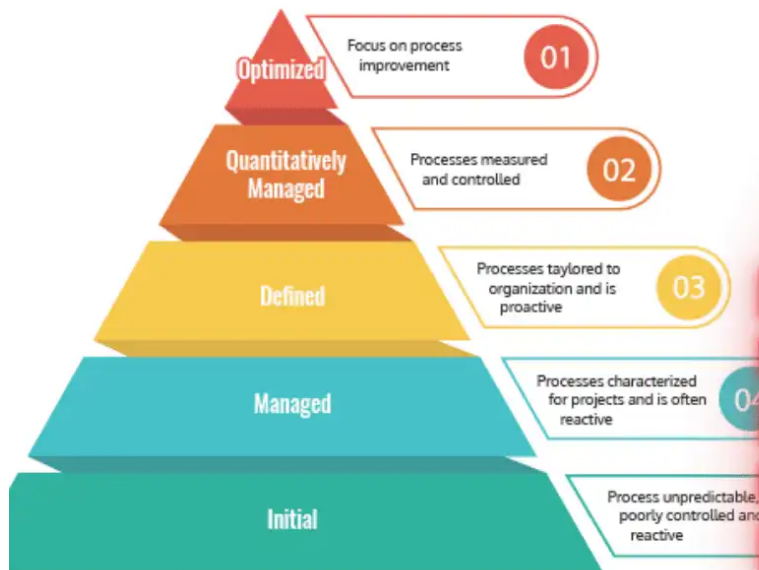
Optimized

Focus on process improvement

01

Quantitatively Managed

Processes measured and controlled

02

Defined

Processes taylored to organization and is proactive

03

Managed

Processes characterized for projects and is often reactive

04

Initial

Process unpredictable, poorly controlled and reactive